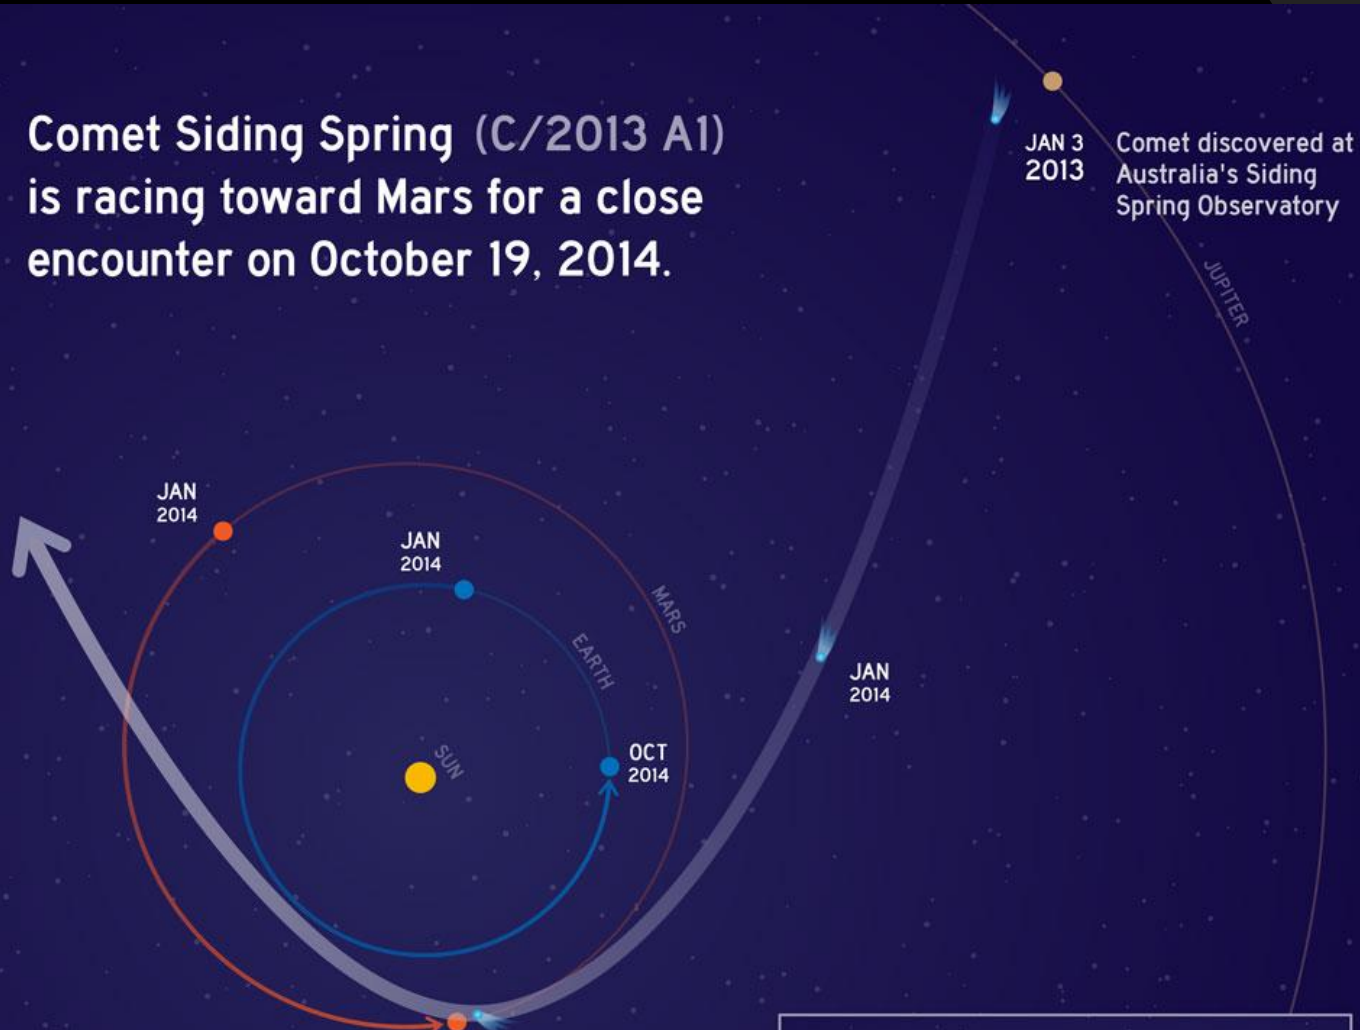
Comet Siding Spring (C/2013 A1) is racing toward Mars for a close encounter on October 19, 2014.

JAN 3 2013

Comet discovered at Australia's Siding Spring Observatory

JUPITER

JAN 2014

JAN 2014

MARS

EARTH

SUN

JAN 2014

OCT 2014